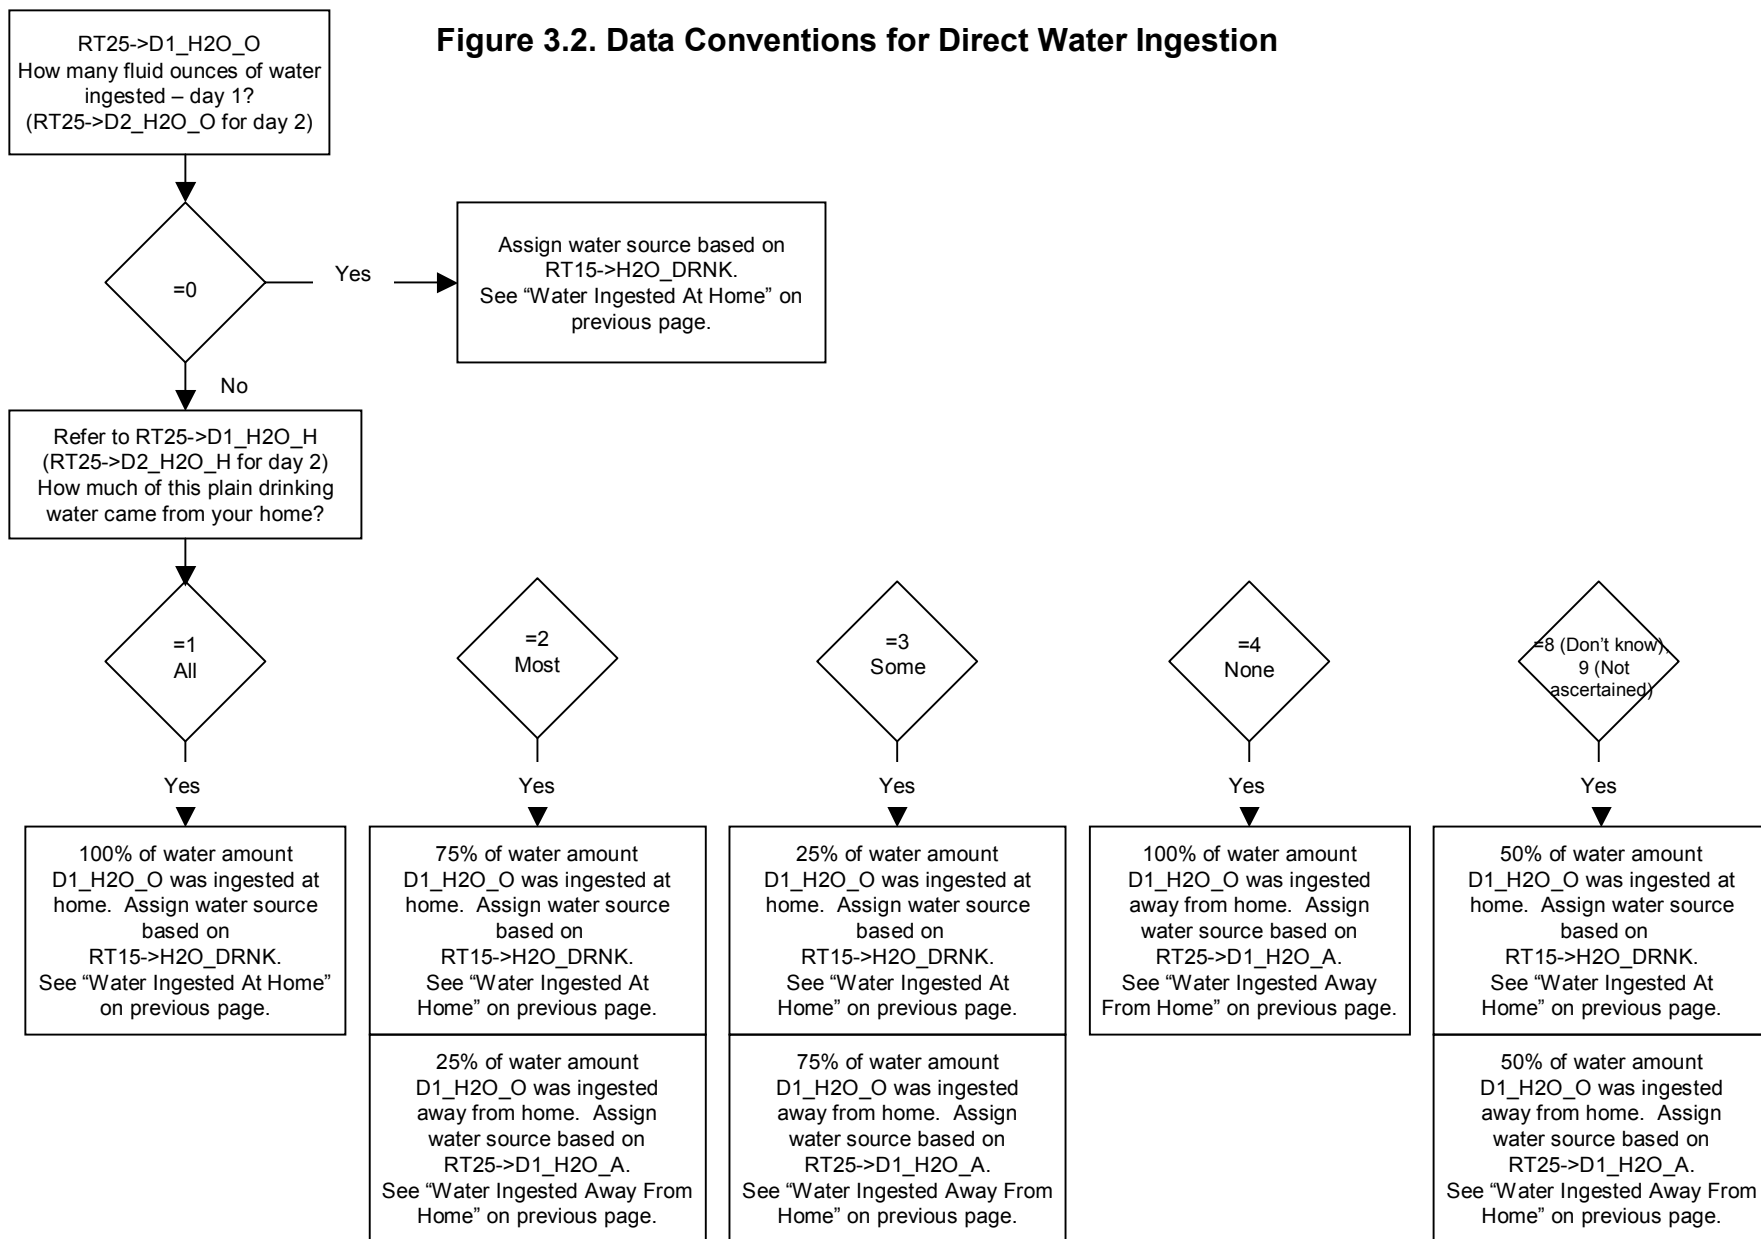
RT25->D1_H2O_O
How many fluid ounces of water ingested – day 1?
(RT25->D2_H2O_O for day 2)

Figure 3.2. Data Conventions for Direct Water Ingestion

=0

Yes

Assign water source based on RT15->H2O_DRNK.
See “Water Ingested At Home” on previous page.

No

Refer to RT25->D1_H2O_H
(RT25->D2_H2O_H for day 2)
How much of this plain drinking water came from your home?

=1
All

=2
Most

=3
Some

=4
None

=8 (Don't know), 9 (Not ascertained)

Yes

Yes

Yes

Yes

Yes

100% of water amount D1_H2O_O was ingested at home. Assign water source based on RT15->H2O_DRNK.
See “Water Ingested At Home” on previous page.

75% of water amount D1_H2O_O was ingested at home. Assign water source based on RT15->H2O_DRNK.
See “Water Ingested At Home” on previous page.

25% of water amount D1_H2O_O was ingested away from home. Assign water source based on RT25->D1_H2O_A.
See “Water Ingested Away From Home” on previous page.

25% of water amount D1_H2O_O was ingested at home. Assign water source based on RT15->H2O_DRNK.
See “Water Ingested At Home” on previous page.

75% of water amount D1_H2O_O was ingested away from home. Assign water source based on RT25->D1_H2O_A.
See “Water Ingested Away From Home” on previous page.

100% of water amount D1_H2O_O was ingested away from home. Assign water source based on RT25->D1_H2O_A.
See “Water Ingested Away From Home” on previous page.

50% of water amount D1_H2O_O was ingested at home. Assign water source based on RT15->H2O_DRNK.
See “Water Ingested At Home” on previous page.

50% of water amount D1_H2O_O was ingested away from home. Assign water source based on RT25->D1_H2O_A.
See “Water Ingested Away From Home” on previous page.